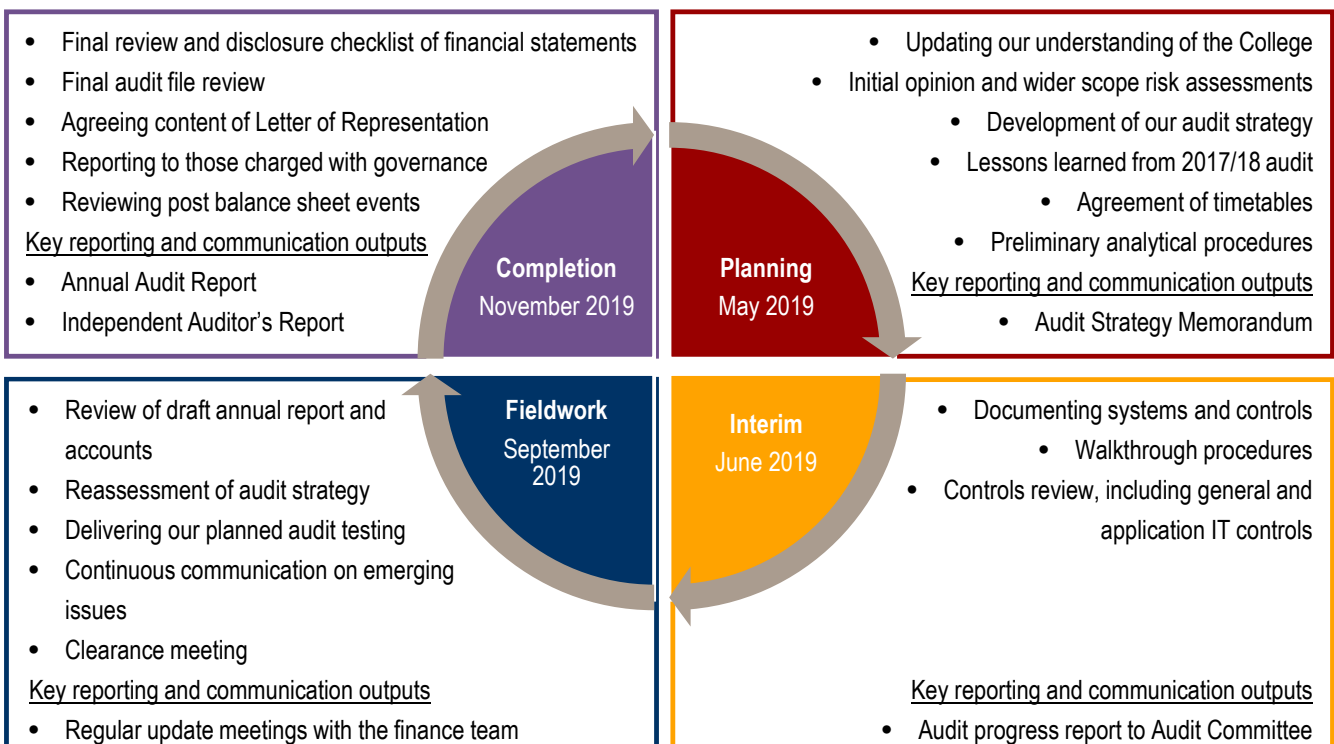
- Final review and disclosure checklist of financial statements
- Final audit file review
- Agreeing content of Letter of Representation
- Reporting to those charged with governance
- Reviewing post balance sheet events

Key reporting and communication outputs
- Annual Audit Report
- Independent Auditor's Report

Completion
November 2019

Planning
May 2019

- Updating our understanding of the College
- Initial opinion and wider scope risk assessments
- Development of our audit strategy
- Lessons learned from 2017/18 audit
- Agreement of timetables
- Preliminary analytical procedures

Key reporting and communication outputs
- Audit Strategy Memorandum

- Review of draft annual report and accounts
- Reassessment of audit strategy
- Delivering our planned audit testing
- Continuous communication on emerging issues
- Clearance meeting

Key reporting and communication outputs
- Regular update meetings with the finance team

Fieldwork
September 2019

Interim
June 2019

- Documenting systems and controls
- Walkthrough procedures
- Controls review, including general and application IT controls

Key reporting and communication outputs
- Audit progress report to Audit Committee